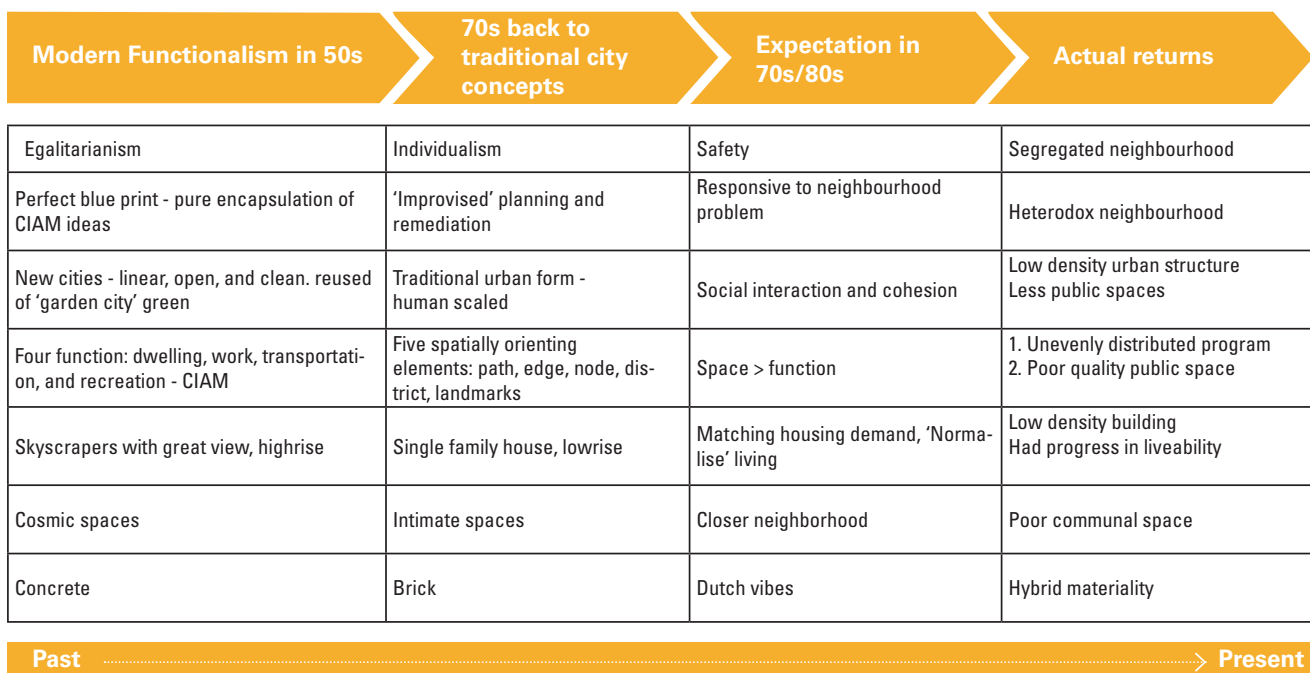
| Modern Functionalism in 50s | 70s back to traditional city concepts | Expectation in 70s/80s | Actual returns |
|---|---|---|---|
| Egalitarianism | Individualism | Safety | Segregated neighbourhood |
| Perfect blue print - pure encapsulation of CIAM ideas | 'Improvised' planning and remediation | Responsive to neighbourhood problem | Heterodox neighbourhood |
| New cities - linear, open, and clean. reused of 'garden city' green | Traditional urban form - human scaled | Social interaction and cohesion | Low density urban structure Less public spaces |
| Four function: dwelling, work, transportation, and recreation - CIAM | Five spatially orienting elements: path, edge, node, district, landmarks | Space > function | 1. Unevenly distributed program 2. Poor quality public space |
| Skyscrapers with great view, highrise | Single family house, lowrise | Matching housing demand, 'Normalise' living | Low density building Had progress in liveability |
| Cosmic spaces | Intimate spaces | Closer neighborhood | Poor communal space |
| Concrete | Brick | Dutch vibes | Hybrid materiality |

Past Present